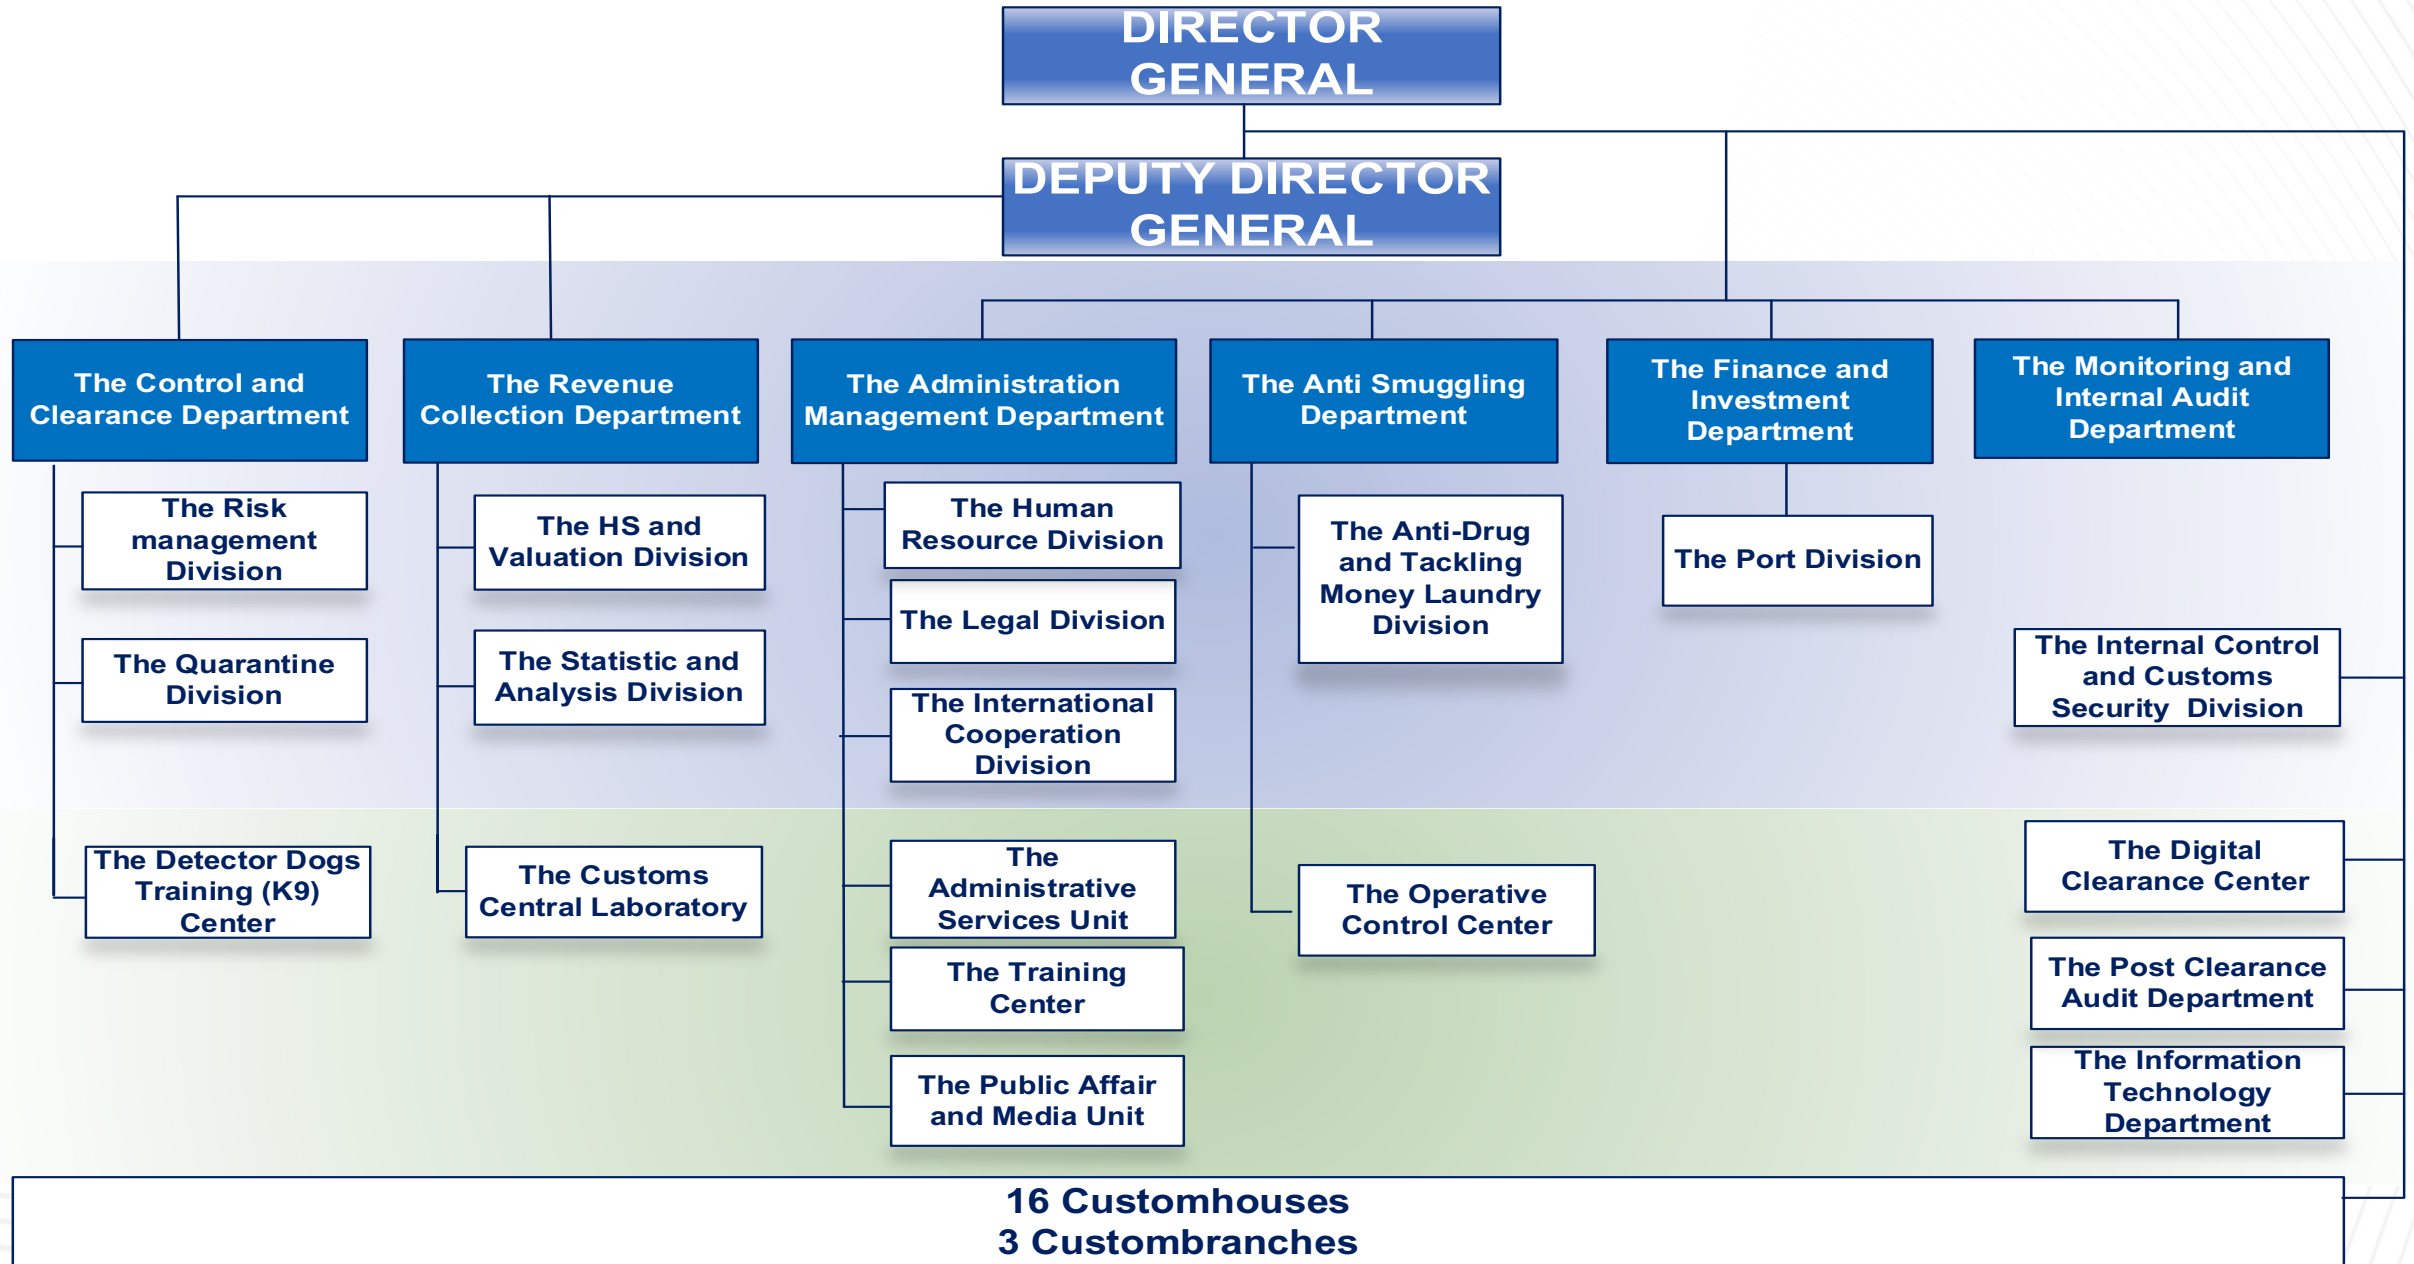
DIRECTOR GENERAL

DEPUTY DIRECTOR GENERAL

The Control and Clearance Department

The Revenue Collection Department

The Administration Management Department

The Anti Smuggling Department

The Finance and Investment Department

The Monitoring and Internal Audit Department

The Risk management Division

The Quarantine Division

The Detector Dogs Training (K9) Center

The HS and Valuation Division

The Statistic and Analysis Division

The Customs Central Laboratory

The Human Resource Division

The Legal Division

The International Cooperation Division

The Administrative Services Unit

The Training Center

The Public Affair and Media Unit

The Anti-Drug and Tackling Money Laundry Division

The Operative Control Center

The Port Division

The Internal Control and Customs Security Division

The Digital Clearance Center

The Post Clearance Audit Department

The Information Technology Department

16 Customhouses
3 Custombranches